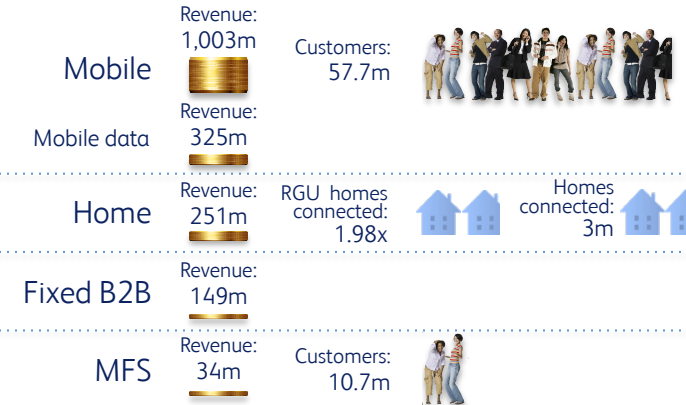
Mobile

Revenue: 1,003m

Customers: 57.7m

Mobile data

Revenue: 325m

Home

Revenue: 251m

RGU homes connected: 1.98x

Homes connected: 3m

Fixed B2B

Revenue: 149m

MFS

Revenue: 34m

Customers: 10.7m